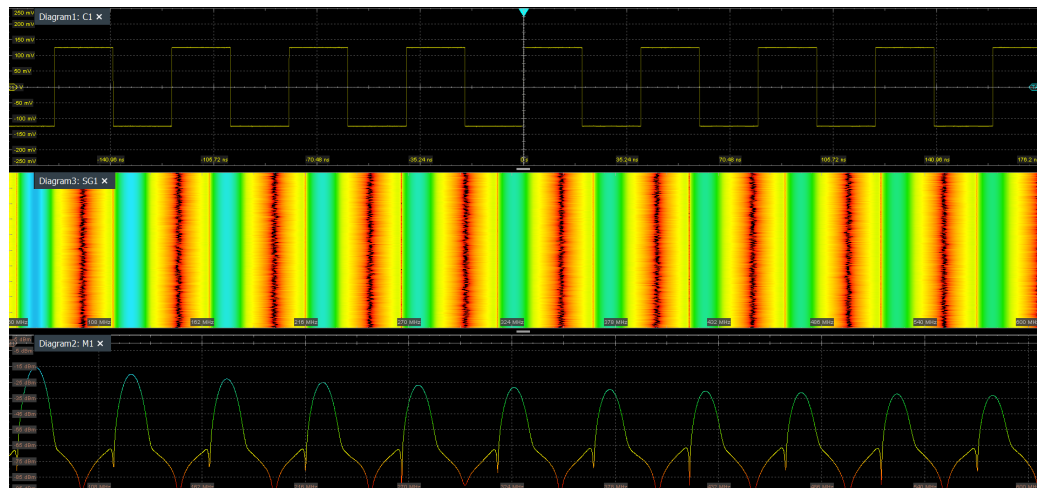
Diagram1: C1 ×

250 mV
200 mV
150 mV
100 mV
50 mV
0 V
-50 mV
-100 mV
-150 mV
-200 mV
-250 mV

-140.96 ns
-105.72 ns
-70.48 ns
-35.24 ns
0 s
35.24 ns
70.48 ns
105.72 ns
140.96 ns
176.2 ns

Diagram3: SG1 ×

50 MHz
108 MHz
162 MHz
216 MHz
270 MHz
324 MHz
378 MHz
432 MHz
486 MHz
540 MHz
600 MHz

Diagram2: M1 ×

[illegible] dBm
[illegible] dBm
-18 dBm
-28 dBm
-38 dBm
-48 dBm
-58 dBm
-68 dBm
-75 dBm
-85 dBm

108 MHz
162 MHz
216 MHz
270 MHz
324 MHz
378 MHz
432 MHz
486 MHz
540 MHz
600 MHz